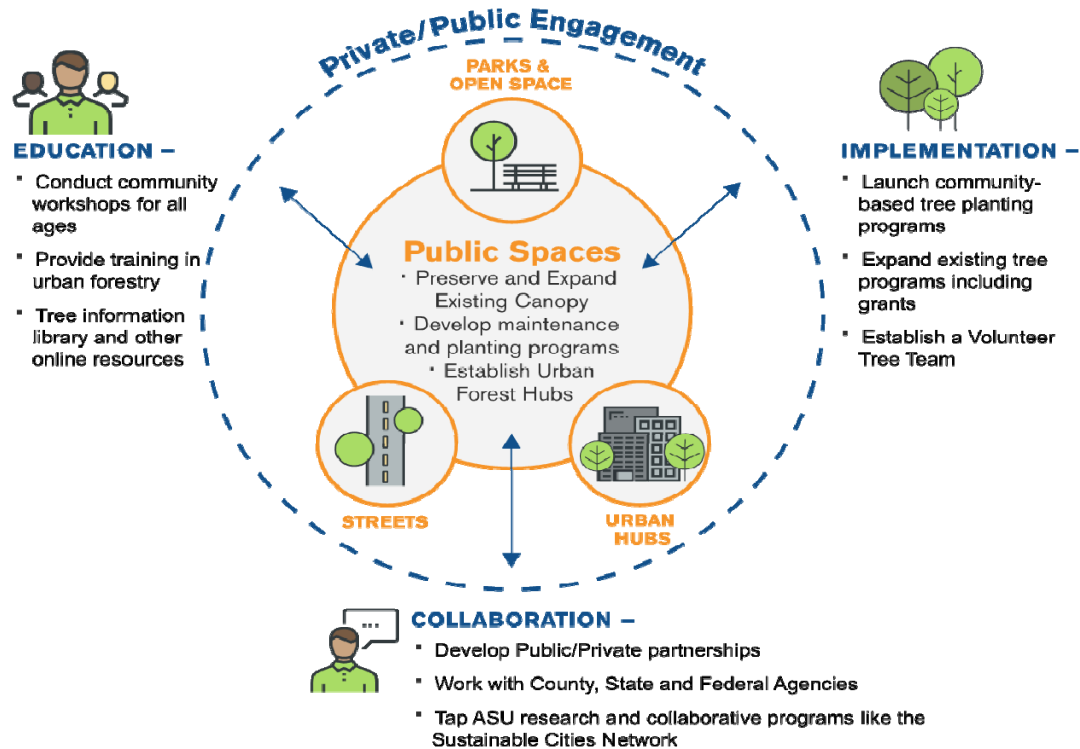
Private/Public Engagement

PARKS & OPEN SPACE

EDUCATION –
- Conduct community workshops for all ages
- Provide training in urban forestry
- Tree information library and other online resources

IMPLEMENTATION –
- Launch community-based tree planting programs
- Expand existing tree programs including grants
- Establish a Volunteer Tree Team

Public Spaces
· Preserve and Expand Existing Canopy
· Develop maintenance and planting programs
· Establish Urban Forest Hubs

STREETS

URBAN HUBS

COLLABORATION –
- Develop Public/Private partnerships
- Work with County, State and Federal Agencies
- Tap ASU research and collaborative programs like the Sustainable Cities Network